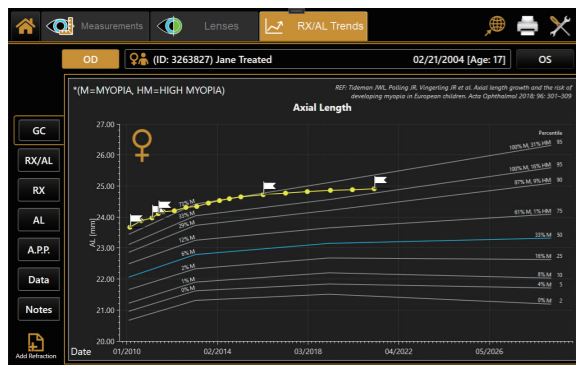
Measurements

Lenses

RX/AL Trends

OD

(ID: 3263827) Jane Treated

02/21/2004 [Age: 17]

OS

*(M=MYOPIA, HM=HIGH MYOPIA)

REF: Tideman JWL, Polling JR, Vingerling JR et al. Axial length growth and the risk of developing myopia in European children. Acta Ophthalmol 2018; 96: 301–309

Axial Length

GC

RX/AL

RX

AL

A.P.P.

Data

Notes

Add Refraction

AL [mm]

27.00

26.00

25.00

24.00

23.00

22.00

21.00

20.00

Date

01/2010

02/2014

03/2018

03/2022

05/2026

Percentile

100% M, 31% HM 95

100% M, 16% HM 95

87% M, 9% HM 90

61% M, 1% HM 75

33% M 50

16% M 25

8% M 10

4% M 5

0% M 2

73% M

53% M

29% M

12% M

5% M

2% M

1% M

0% M